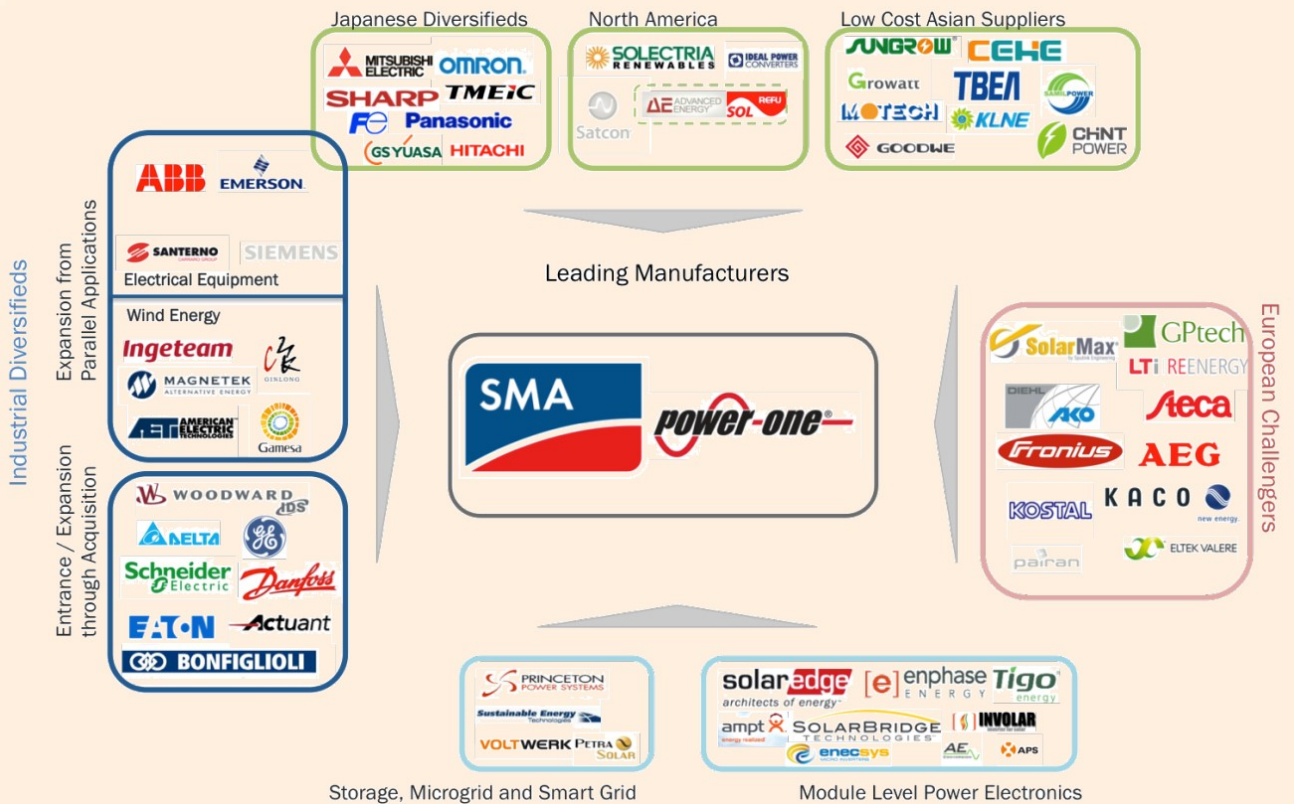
Japanese Diversifieds

MITSUBISHI ELECTRIC
OMRON
SHARP
TMEIC
Fe
Panasonic
GS YUASA
HITACHI

North America

SOLECTRIA RENEWABLES
IDEAL POWER CONVERTERS
Satcon
AE ADVANCED ENERGY
SOL REFU

Low Cost Asian Suppliers

SUNGROW
CEHE
Growatt
TBEA
SAMILPOWER
MOTECH
KLNE
GOODWE
CHNT POWER

Industrial Diversifieds

Expansion from Parallel Applications

ABB
EMERSON
SANTERNO
SIEMENS
Electrical Equipment

Wind Energy
Ingeteam
QIRLONG
MAGNETEK ALTERNATIVE ENERGY
AET AMERICAN ELECTRIC TECHNOLOGIES
Gamesa

Entrance / Expansion through Acquisition

WOODWARD
IDS
DELTA
GE
Schneider Electric
Danfoss
EATON
Actuant
BONFIGLIOLI

Leading Manufacturers

SMA
power-one

European Challengers

SolarMax
GPtech
LTi REENERGY
DIEHL AKO
Steca
Fronius
AEG
KOSTAL
KACO new energy.
pairan
ELTEK VALERE

Storage, Microgrid and Smart Grid

PRINCETON POWER SYSTEMS
Sustainable Energy Technologies
VOLTWERK
PETRA SOLAR

Module Level Power Electronics

solaredge architects of energy
enphase ENERGY
Tigo energy
ampt
SOLARBRIDGE TECHNOLOGIES
INVOLAR
enecsys
AE
APS